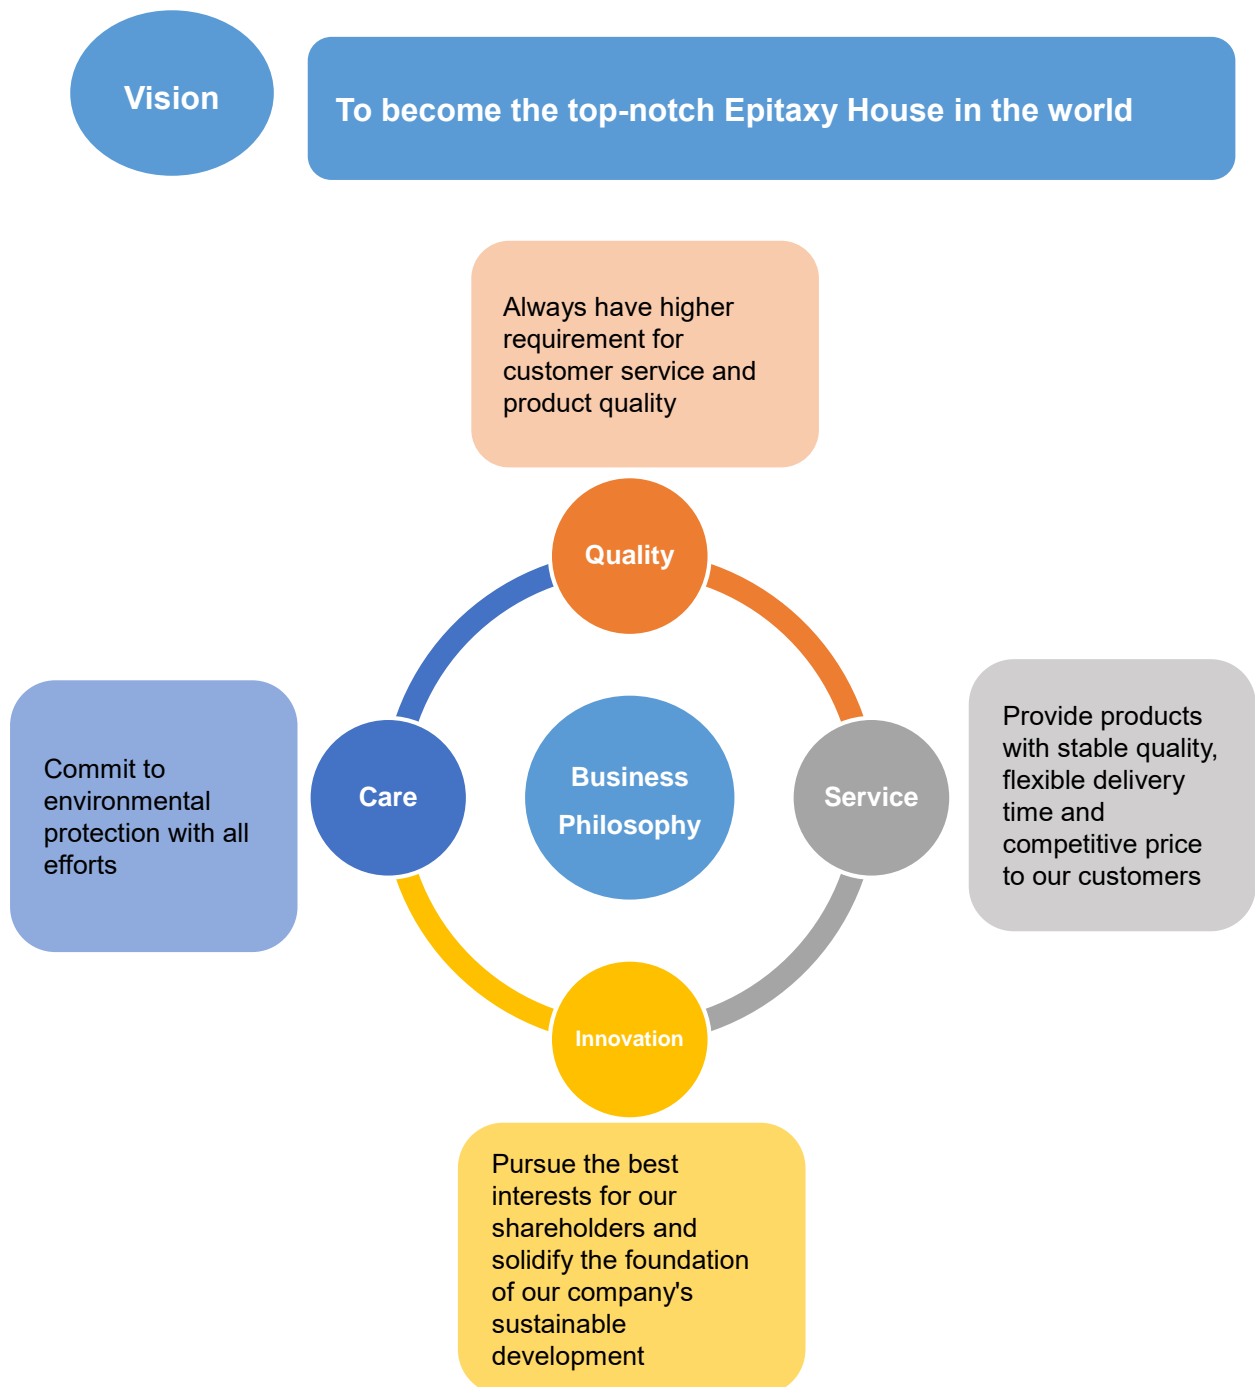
Vision

To become the top-notch Epitaxy House in the world

Always have higher requirement for customer service and product quality

Quality

Commit to environmental protection with all efforts

Care

Business Philosophy

Service

Provide products with stable quality, flexible delivery time and competitive price to our customers

Innovation

Pursue the best interests for our shareholders and solidify the foundation of our company's sustainable development